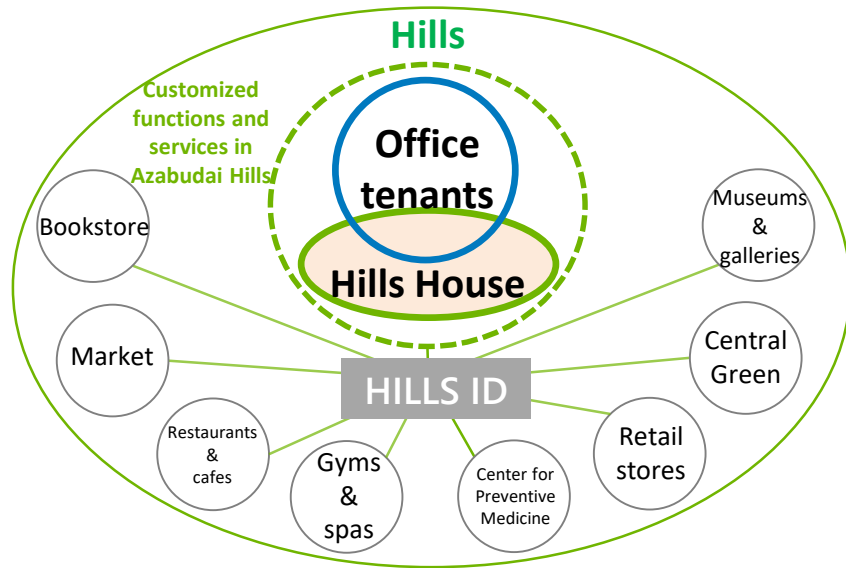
Hills

Customized functions and services in Azabudai Hills

Office tenants

Hills House

Bookstore

Museums & galleries

Market

Central Green

HILLS ID

Restaurants & cafes

Gyms & spas

Center for Preventive Medicine

Retail stores